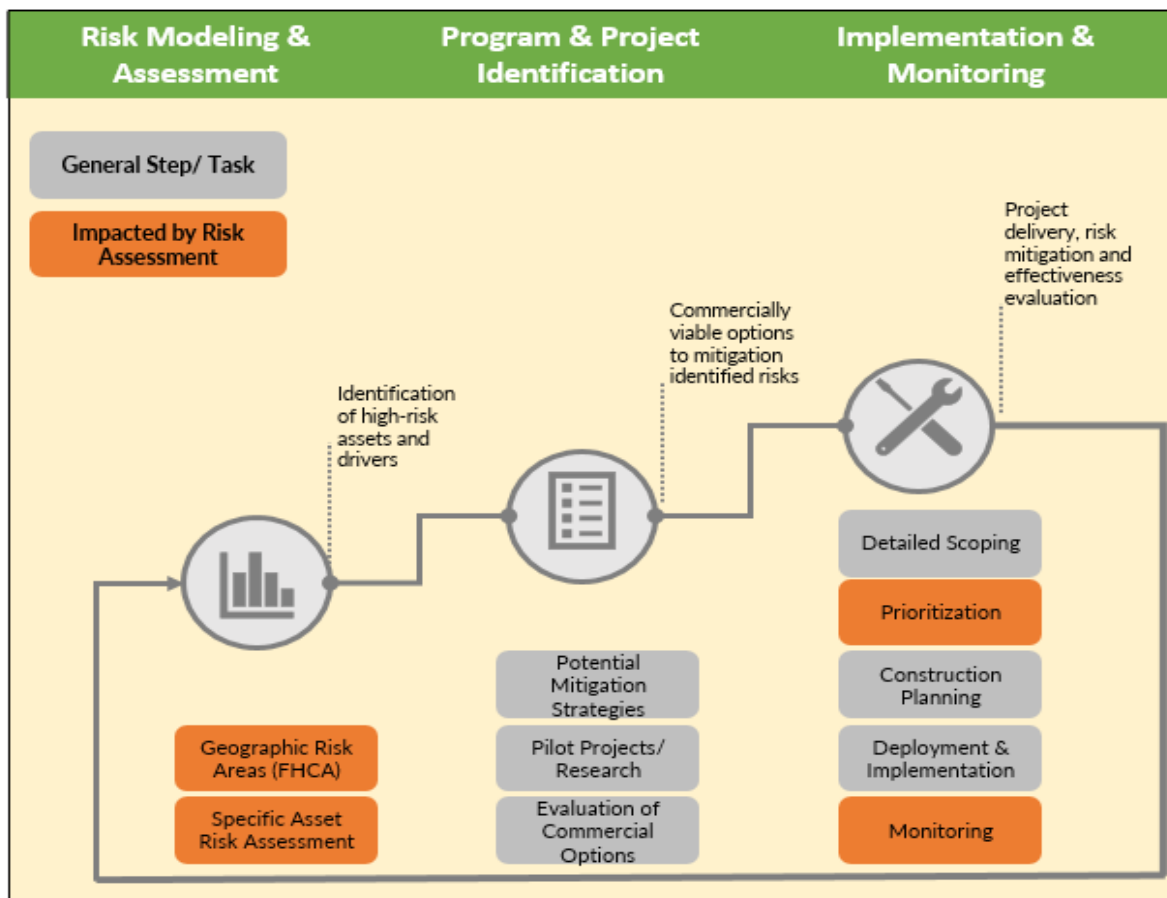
Risk Modeling & Assessment

Program & Project Identification

Implementation & Monitoring

General Step/ Task

Impacted by Risk Assessment

Project delivery, risk mitigation and effectiveness evaluation

Commercially viable options to mitigation identified risks

Identification of high-risk assets and drivers

Detailed Scoping

Prioritization

Construction Planning

Deployment & Implementation

Monitoring

Potential Mitigation Strategies

Pilot Projects/ Research

Evaluation of Commercial Options

Geographic Risk Areas (FHCA)

Specific Asset Risk Assessment